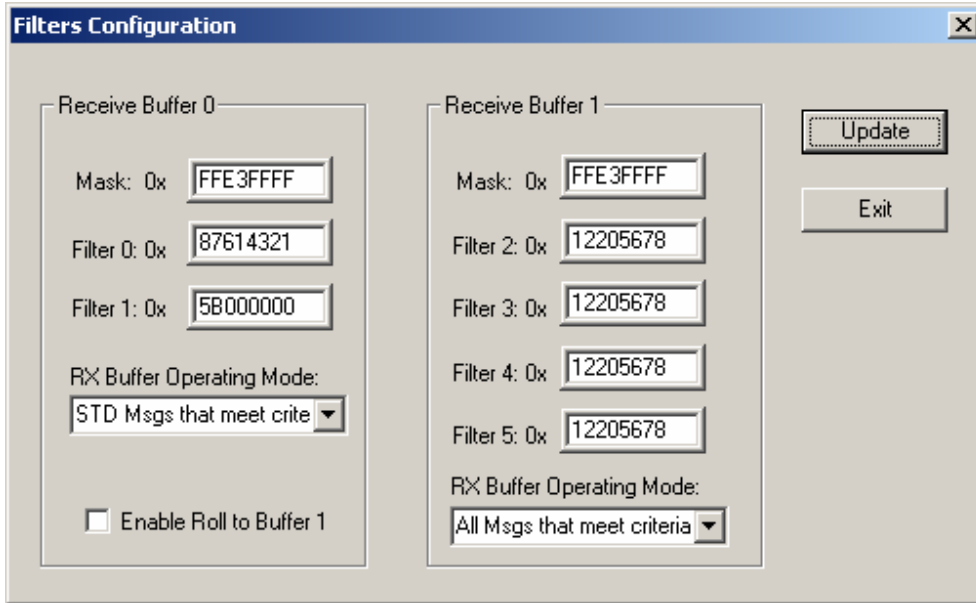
Filters Configuration

Receive Buffer 0

Mask: 0x FFE3FFFF

Filter 0: 0x 87614321

Filter 1: 0x 5B000000

RX Buffer Operating Mode:

STD Msgs that meet crite

Enable Roll to Buffer 1

Receive Buffer 1

Mask: 0x FFE3FFFF

Filter 2: 0x 12205678

Filter 3: 0x 12205678

Filter 4: 0x 12205678

Filter 5: 0x 12205678

RX Buffer Operating Mode:

All Msgs that meet criteria

Update

Exit